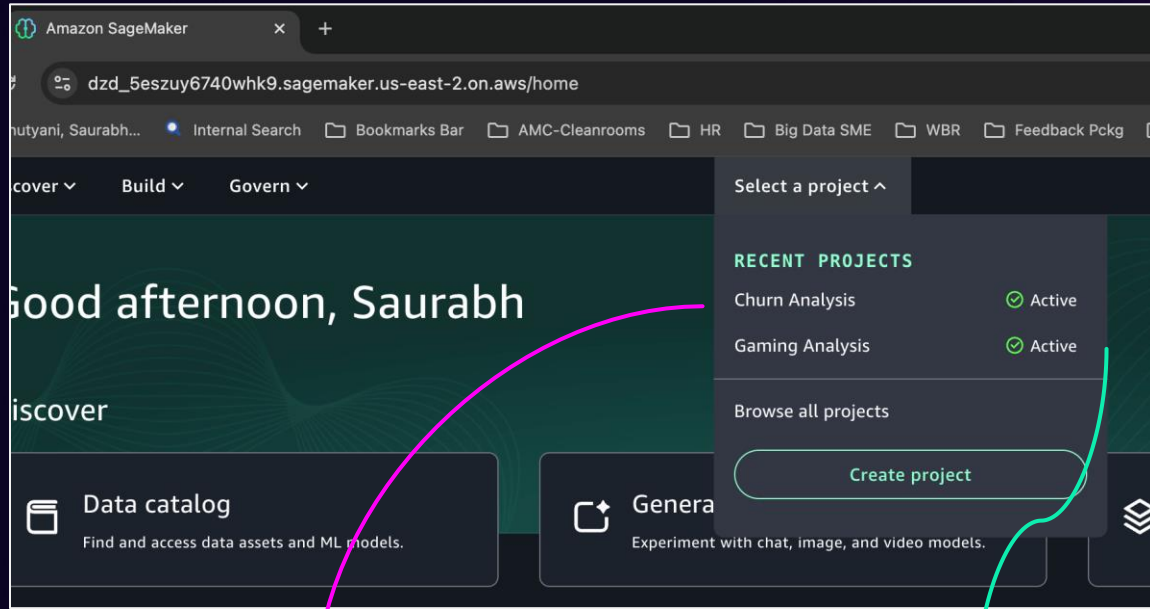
Amazon SageMaker
dzd_5eszuy6740whk9.sagemaker.us-east-2.on.aws/home
hutyani, Saurabh... Internal Search Bookmarks Bar AMC-Cleanrooms HR Big Data SME WBR Feedback Pckg

scover Build Govern Select a project

Good afternoon, Saurabh

RECENT PROJECTS
Churn Analysis Active
Gaming Analysis Active
Browse all projects
Create project

iscover

Data catalog
Find and access data assets and ML models.

Genera
Experiment with chat, image, and video models.